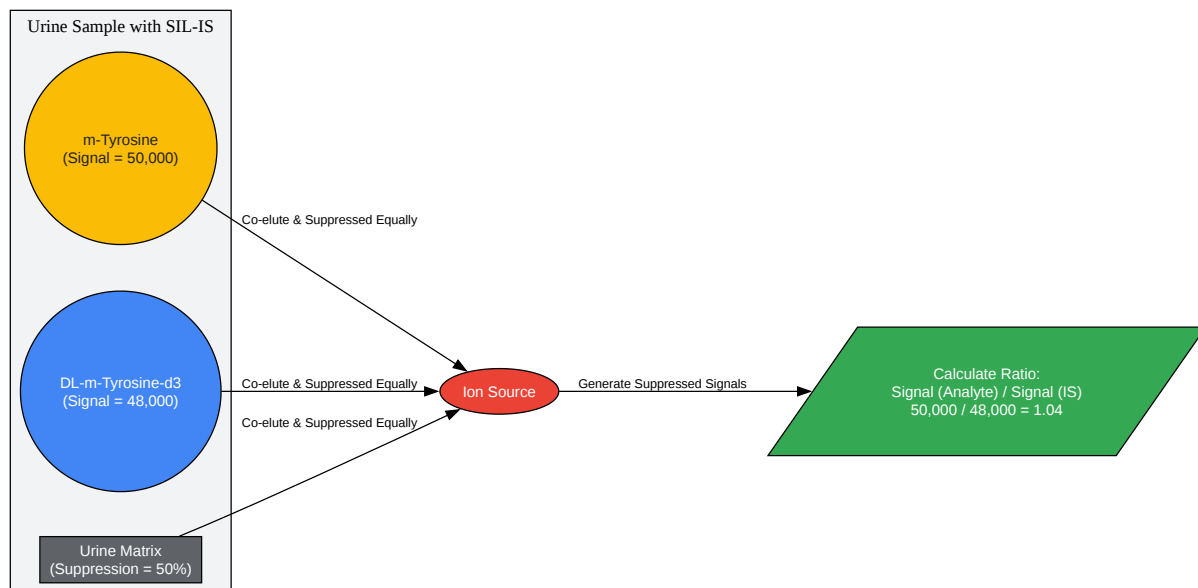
Urine Sample with SIL-IS

m-Tyrosine
(Signal = 50,000)

DL-m-Tyrosine-d3
(Signal = 48,000)

Urine Matrix
(Suppression = 50%)

Co-elute & Suppressed Equally

Co-elute & Suppressed Equally

Co-elute & Suppressed Equally

Ion Source

Generate Suppressed Signals

Calculate Ratio:
Signal (Analyte) / Signal (IS)
50,000 / 48,000 = 1.04